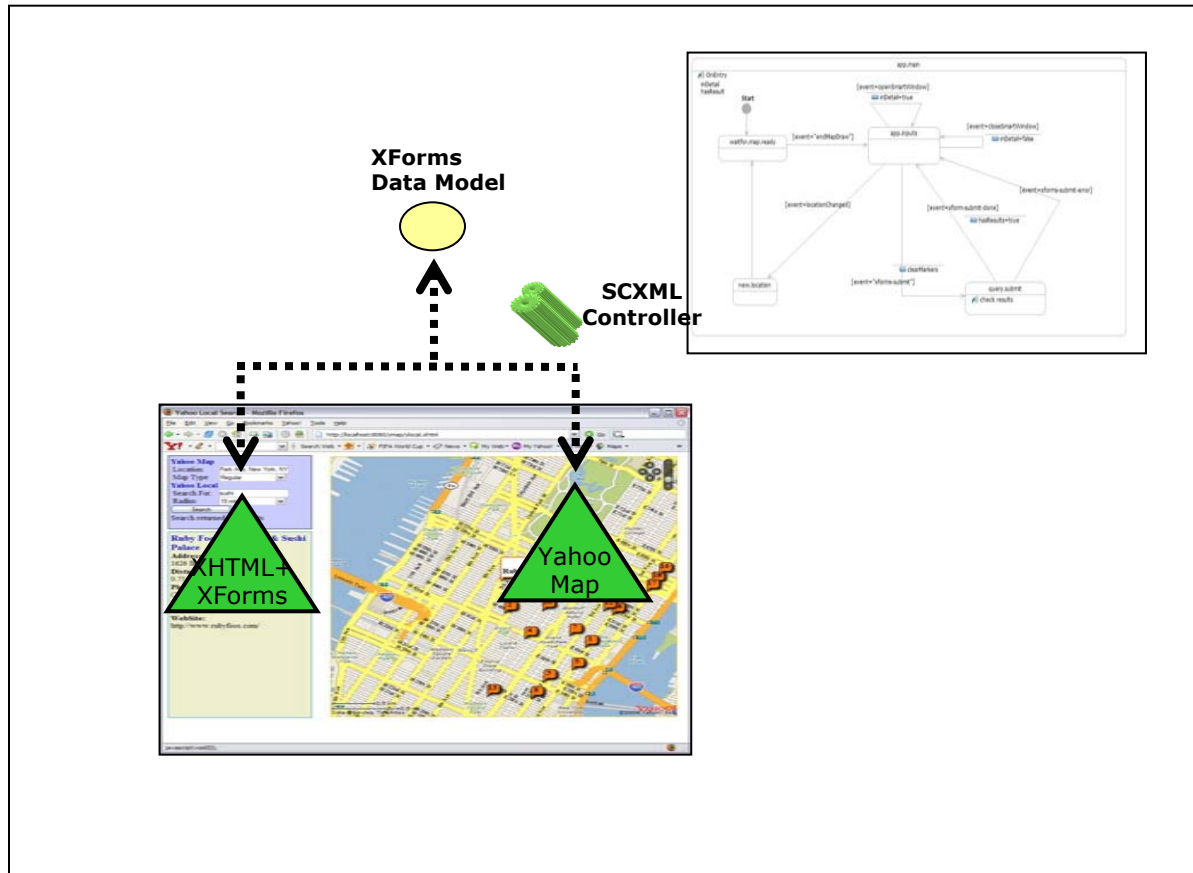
XForms
Data Model

SCXML
Controller

app.main

OnEntry
inDetail
hasResult

Start

waitfor.map.ready

[event="endMapDraw"]

app.inputs

[event=openSmartWindow]
inDetail=true

[event=closeSmartWindow]
inDetail=false

[event=locationChanged]

[event=xforms-submit-done]
hasResults=true

[event=xforms-submit-error]

new.location

clearMarkers

[event="xforms-submit"]

query.submit
check results

Yahoo Local Search - Mozilla Firefox

File Edit View Go Bookmarks Yahoo! Tools Help

http://localhost:8080/smap/local.xhtml

Yahoo Map
Location: Park Ave, New York, NY
Map Type: Regular
Yahoo Local
Search For: sushi
Radius: 15 mi
Search
Search returned

Ruby Foo's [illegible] & Sushi Palace
Address
1626 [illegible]
Dista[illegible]
0.7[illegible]
Ph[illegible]

Website:
http://www.rubyfoos.com/

XHTML+
XForms

Yahoo
Map

javascript:void(0);